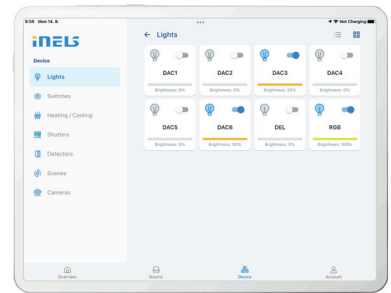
8:56 Mon 14. 8.

Not Charging

iNELS

Device

Lights

Switches

Heating / Cooling

Shutters

Detectors

Scenes

Cameras

← Lights

DAC1
Brightness: 0%

DAC2
Brightness: 0%

DAC3
Brightness: 35%

DAC4
Brightness: 0%

DAC5
Brightness: 0%

DAC6
Brightness: 50%

DEL
Brightness: 0%

RGB
Brightness: 100%

Overview

Rooms

Device

Account